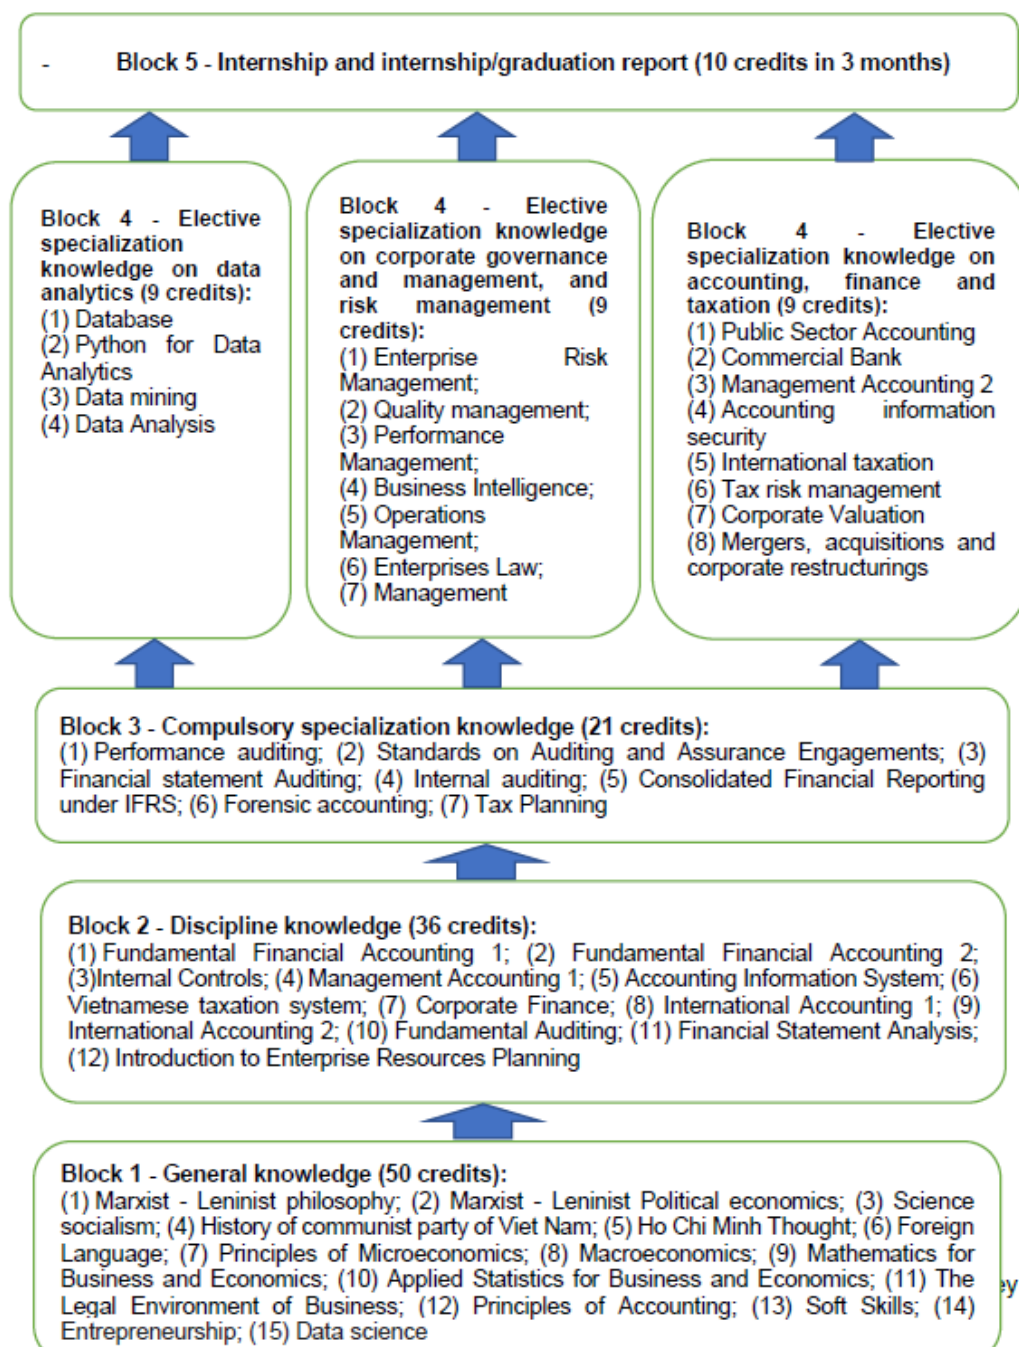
- Block 5 - Internship and internship/graduation report (10 credits in 3 months)

Block 4 - Elective specialization knowledge on data analytics (9 credits):
(1) Database
(2) Python for Data Analytics
(3) Data mining
(4) Data Analysis

Block 4 - Elective specialization knowledge on corporate governance and management, and risk management (9 credits):
(1) Enterprise Risk Management;
(2) Quality management;
(3) Performance Management;
(4) Business Intelligence;
(5) Operations Management;
(6) Enterprises Law;
(7) Management

Block 4 - Elective specialization knowledge on accounting, finance and taxation (9 credits):
(1) Public Sector Accounting
(2) Commercial Bank
(3) Management Accounting 2
(4) Accounting information security
(5) International taxation
(6) Tax risk management
(7) Corporate Valuation
(8) Mergers, acquisitions and corporate restructurings

Block 3 - Compulsory specialization knowledge (21 credits):
(1) Performance auditing; (2) Standards on Auditing and Assurance Engagements; (3) Financial statement Auditing; (4) Internal auditing; (5) Consolidated Financial Reporting under IFRS; (6) Forensic accounting; (7) Tax Planning

Block 2 - Discipline knowledge (36 credits):
(1) Fundamental Financial Accounting 1; (2) Fundamental Financial Accounting 2; (3)Internal Controls; (4) Management Accounting 1; (5) Accounting Information System; (6) Vietnamese taxation system; (7) Corporate Finance; (8) International Accounting 1; (9) International Accounting 2; (10) Fundamental Auditing; (11) Financial Statement Analysis; (12) Introduction to Enterprise Resources Planning

Block 1 - General knowledge (50 credits):
(1) Marxist - Leninist philosophy; (2) Marxist - Leninist Political economics; (3) Science socialism; (4) History of communist party of Viet Nam; (5) Ho Chi Minh Thought; (6) Foreign Language; (7) Principles of Microeconomics; (8) Macroeconomics; (9) Mathematics for Business and Economics; (10) Applied Statistics for Business and Economics; (11) The Legal Environment of Business; (12) Principles of Accounting; (13) Soft Skills; (14) Entrepreneurship; (15) Data science